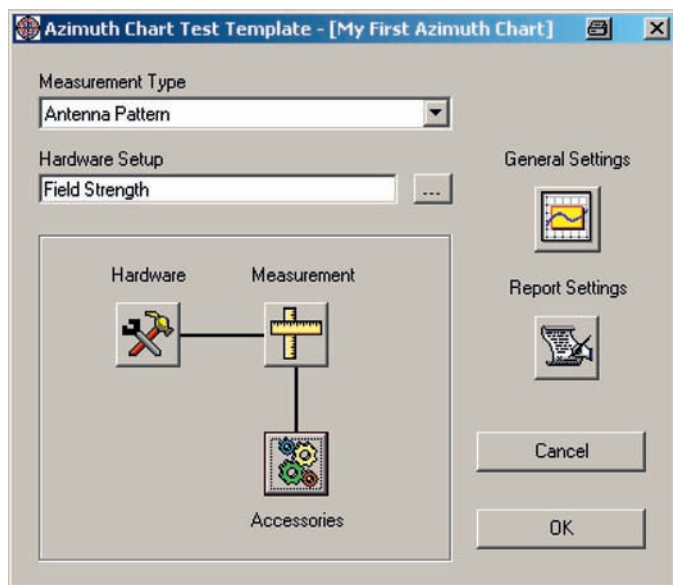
Azimuth Chart Test Template - [My First Azimuth Chart]

Measurement Type

Antenna Pattern

Hardware Setup

Field Strength

...

General Settings

Hardware

Measurement

Report Settings

Accessories

Cancel

OK